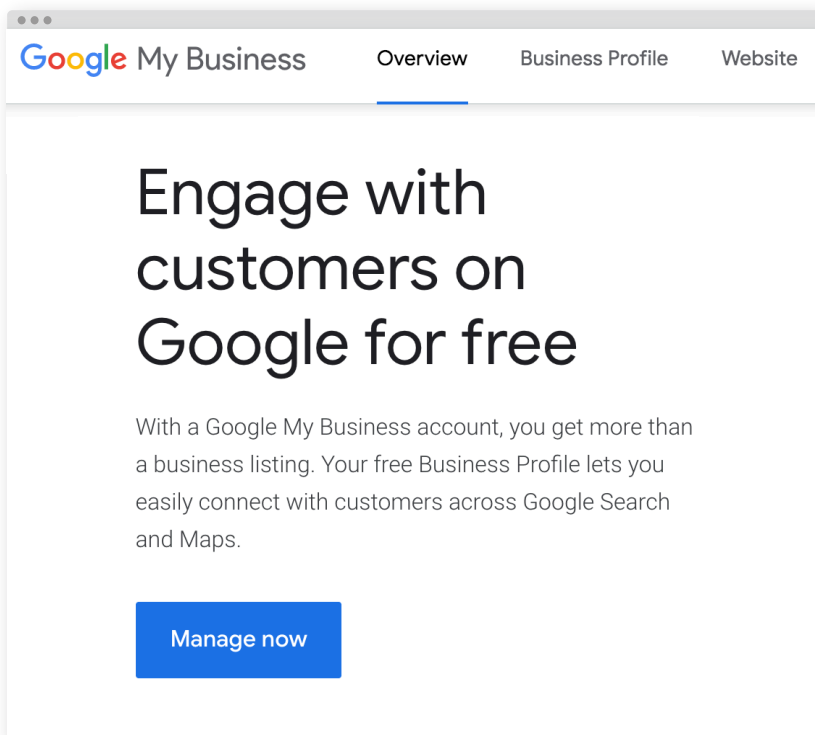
Google My Business

Overview Business Profile Website

Engage with customers on Google for free

With a Google My Business account, you get more than a business listing. Your free Business Profile lets you easily connect with customers across Google Search and Maps.

Manage now